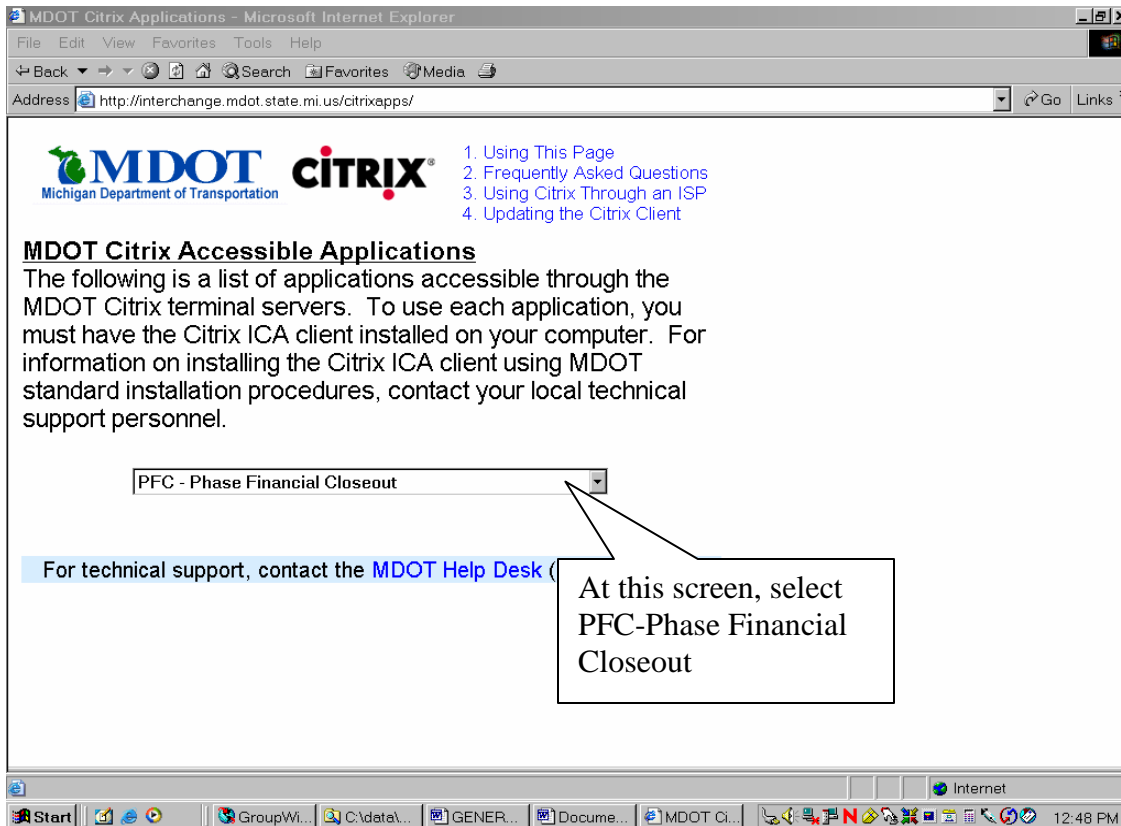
MDOT Citrix Applications - Microsoft Internet Explorer

File Edit View Favorites Tools Help

Back Search Favorites Media

Address http://interchange.mdot.state.mi.us/citrixapps/ Go Links

MDOT Michigan Department of Transportation

CITRIX

1. Using This Page
2. Frequently Asked Questions
3. Using Citrix Through an ISP
4. Updating the Citrix Client

MDOT Citrix Accessible Applications

The following is a list of applications accessible through the MDOT Citrix terminal servers. To use each application, you must have the Citrix ICA client installed on your computer. For information on installing the Citrix ICA client using MDOT standard installation procedures, contact your local technical support personnel.

PFC - Phase Financial Closeout

For technical support, contact the MDOT Help Desk ([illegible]

At this screen, select PFC-Phase Financial Closeout

Internet

Start GroupWi... C:\data\... GENER... Docume... MDOT Ci... 12:48 PM